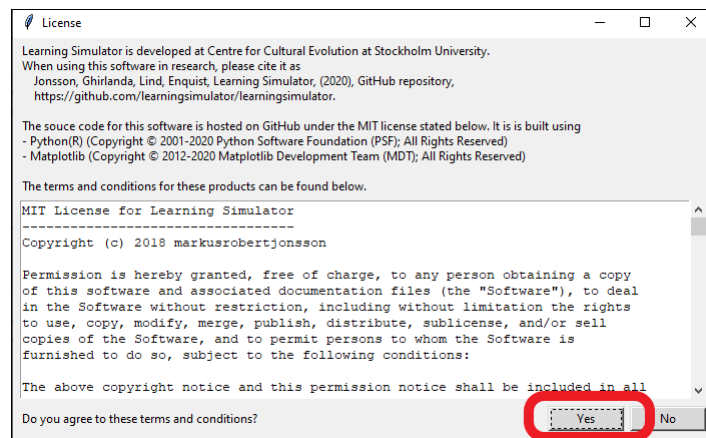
License

Learning Simulator is developed at Centre for Cultural Evolution at Stockholm University.
When using this software in research, please cite it as
Jonsson, Ghirlanda, Lind, Enquist, Learning Simulator, (2020), GitHub repository,
https://github.com/learningsimulator/learningsimulator.

The souce code for this software is hosted on GitHub under the MIT license stated below. It is is built using
- Python(R) (Copyright © 2001-2020 Python Software Foundation (PSF); All Rights Reserved)
- Matplotlib (Copyright © 2012-2020 Matplotlib Development Team (MDT); All Rights Reserved)

The terms and conditions for these products can be found below.

MIT License for Learning Simulator
----------------------------------
Copyright (c) 2018 markusrobertjonsson

Permission is hereby granted, free of charge, to any person obtaining a copy of this software and associated documentation files (the "Software"), to deal in the Software without restriction, including without limitation the rights to use, copy, modify, merge, publish, distribute, sublicense, and/or sell copies of the Software, and to permit persons to whom the Software is furnished to do so, subject to the following conditions:

The above copyright notice and this permission notice shall be included in all

Do you agree to these terms and conditions?

Yes

No